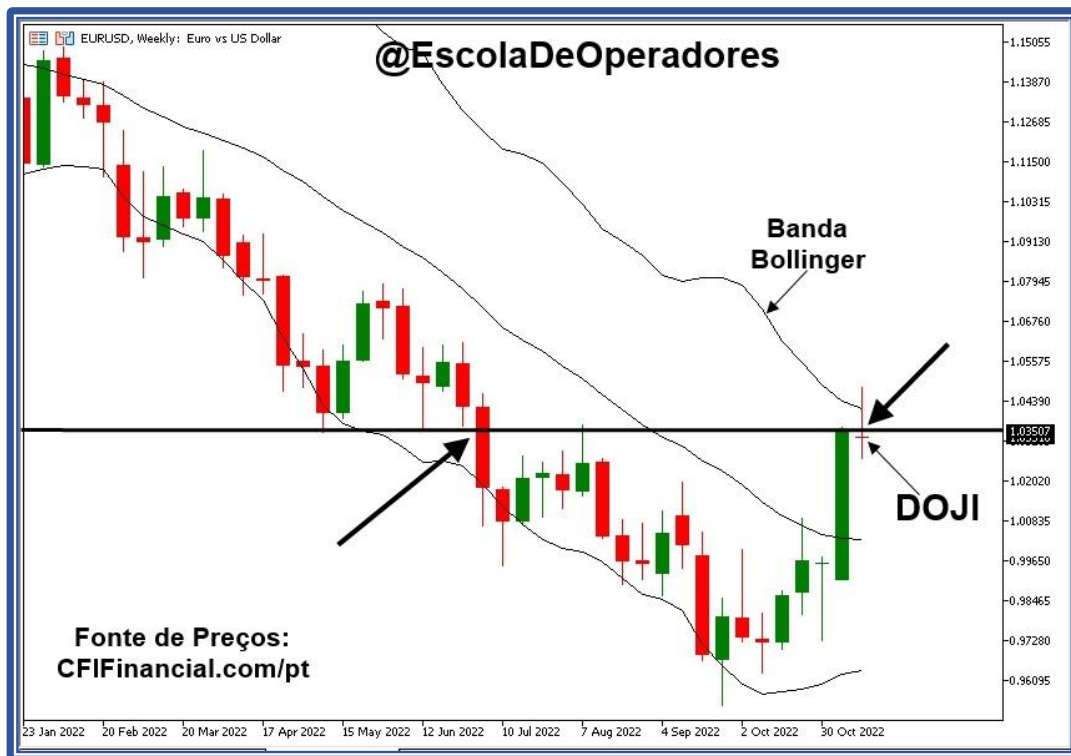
EURUSD, Weekly: Euro vs US Dollar

@EscolaDeOperadores

Banda Bollinger

DOJI

Fonte de Preços: CFIFinancial.com/pt

1.15055
1.13870
1.12685
1.11500
1.10315
1.09130
1.07945
1.06760
1.05575
1.04390
1.03507
1.02020
1.00835
0.99650
0.98465
0.97280
0.96095

23 Jan 2022
20 Feb 2022
20 Mar 2022
17 Apr 2022
15 May 2022
12 Jun 2022
10 Jul 2022
7 Aug 2022
4 Sep 2022
2 Oct 2022
30 Oct 2022